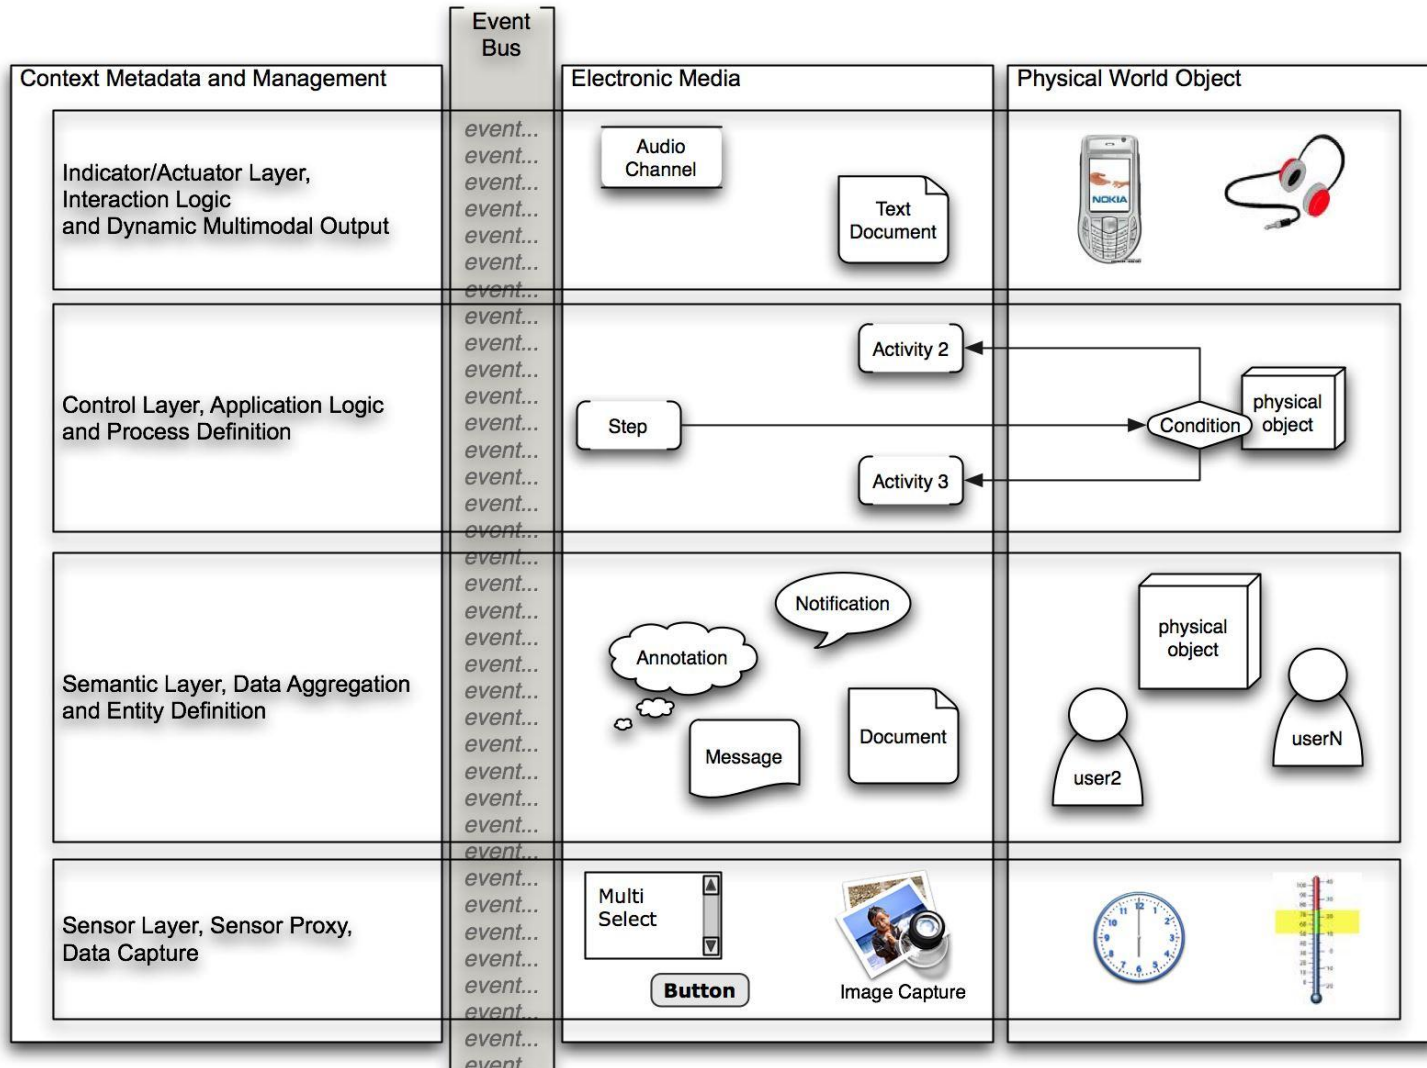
Event Bus

Context Metadata and Management

Electronic Media

Physical World Object

Indicator/Actuator Layer, Interaction Logic and Dynamic Multimodal Output

Control Layer, Application Logic and Process Definition

Semantic Layer, Data Aggregation and Entity Definition

Sensor Layer, Sensor Proxy, Data Capture

event...
event...
event...
event...
event...
event...
event...
event...
event...
event...
event...
event...
event...
event...
event...
event...
event...
event...
event...
event...
event...
event...
event...
event...
event...
event...
event...
event...
event...
event...
event...
event...
event...
event...
event...
event...
event...

Audio Channel

Text Document

NOKIA

Activity 2

Step

Condition

physical object

Activity 3

Notification

Annotation

Message

Document

physical object

userN

user2

Multi Select

Button

Image Capture